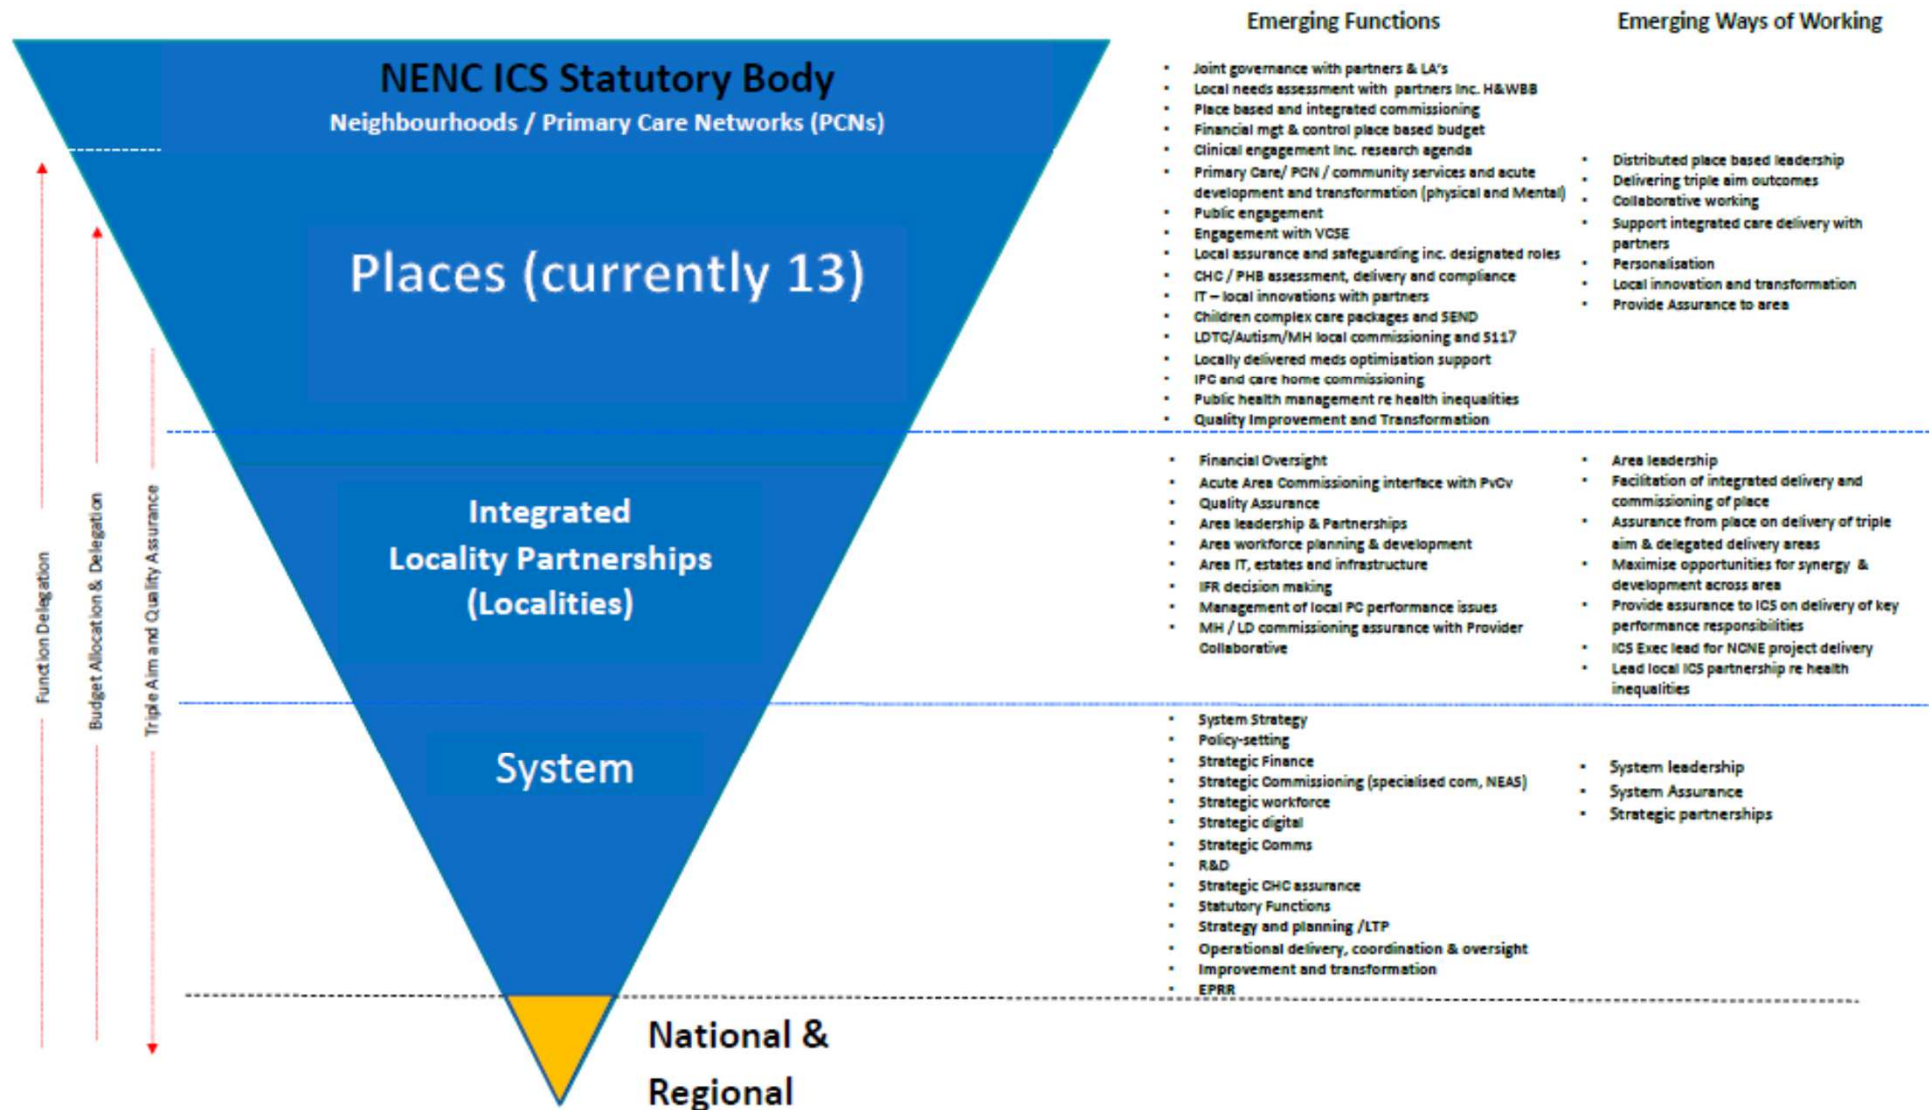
NENC ICS Statutory Body
Neighbourhoods / Primary Care Networks (PCNs)

Places (currently 13)

Integrated Locality Partnerships (Localities)

System

National & Regional

Function Delegation

Budget Allocation & Delegation

Triple Aim and Quality Assurance

Emerging Functions

- Joint governance with partners & LA's
- Local needs assessment with partners inc. H&WBB
- Place based and integrated commissioning
- Financial mgt & control place based budget
- Clinical engagement inc. research agenda
- Primary Care/ PCN / community services and acute development and transformation (physical and Mental)
- Public engagement
- Engagement with VCSE
- Local assurance and safeguarding inc. designated roles
- CHC / PHB assessment, delivery and compliance
- IT – local innovations with partners
- Children complex care packages and SEND
- LDTC/Autism/MH local commissioning and S117
- Locally delivered meds optimisation support
- IPC and care home commissioning
- Public health management re health inequalities
- Quality Improvement and Transformation

- Financial Oversight
- Acute Area Commissioning interface with PvCv
- Quality Assurance
- Area leadership & Partnerships
- Area workforce planning & development
- Area IT, estates and infrastructure
- IFR decision making
- Management of local PC performance issues
- MH / LD commissioning assurance with Provider Collaborative

- System Strategy
- Policy-setting
- Strategic Finance
- Strategic Commissioning (specialised com, NEAS)
- Strategic workforce
- Strategic digital
- Strategic Comms
- R&D
- Strategic CHC assurance
- Statutory Functions
- Strategy and planning /LTP
- Operational delivery, coordination & oversight
- Improvement and transformation
- EPRR

Emerging Ways of Working

- Distributed place based leadership
- Delivering triple aim outcomes
- Collaborative working
- Support integrated care delivery with partners
- Personalisation
- Local innovation and transformation
- Provide Assurance to area

- Area leadership
- Facilitation of integrated delivery and commissioning of place
- Assurance from place on delivery of triple aim & delegated delivery areas
- Maximise opportunities for synergy & development across area
- Provide assurance to ICS on delivery of key performance responsibilities
- ICS Exec lead for NCNE project delivery
- Lead local ICS partnership re health inequalities

- System leadership
- System Assurance
- Strategic partnerships